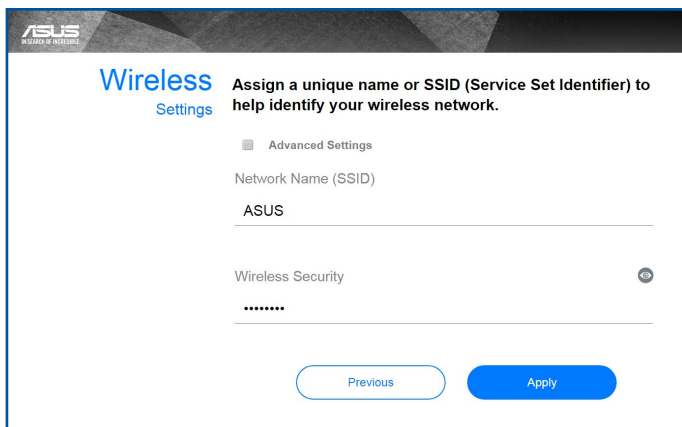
ASUS
IN SEARCH OF INCREDIBLE

Wireless
Settings

Assign a unique name or SSID (Service Set Identifier) to help identify your wireless network.

Advanced Settings

Network Name (SSID)

ASUS

Wireless Security

••••••••

Previous

Apply